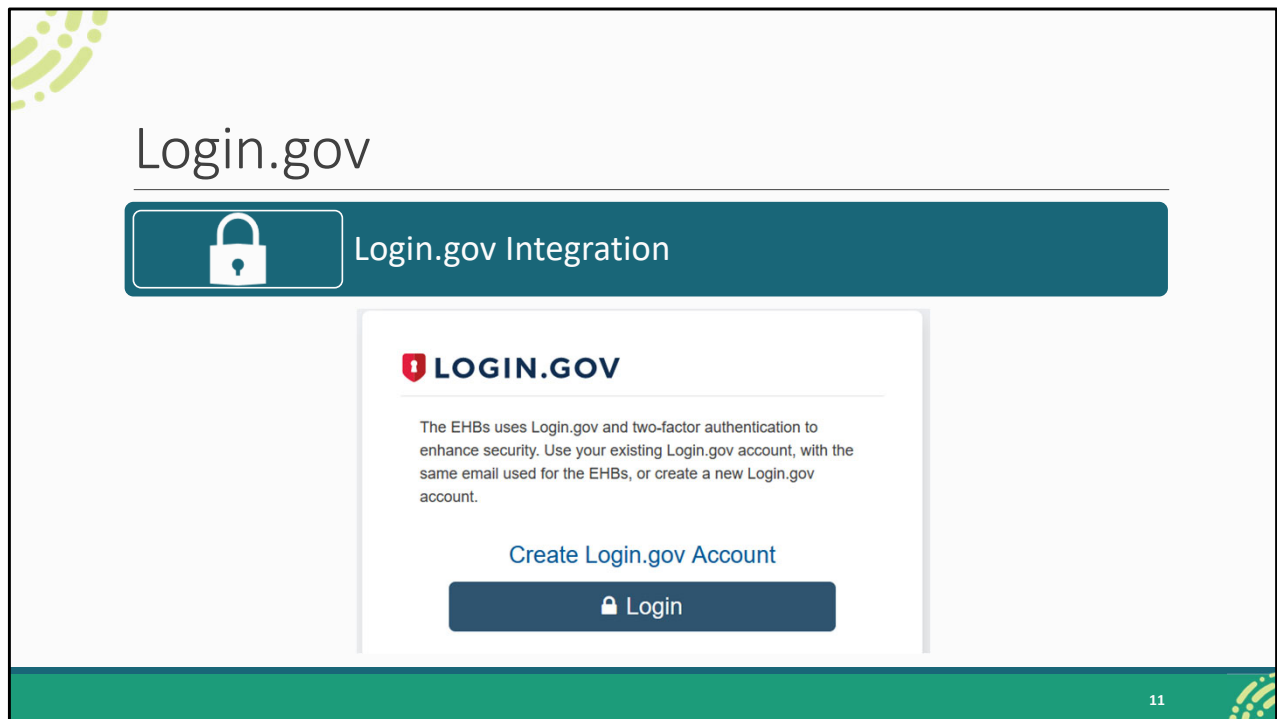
Login.gov

Login.gov Integration

LOGIN.GOV

The EHBs uses Login.gov and two-factor authentication to enhance security. Use your existing Login.gov account, with the same email used for the EHBs, or create a new Login.gov account.

Create Login.gov Account

Login

11